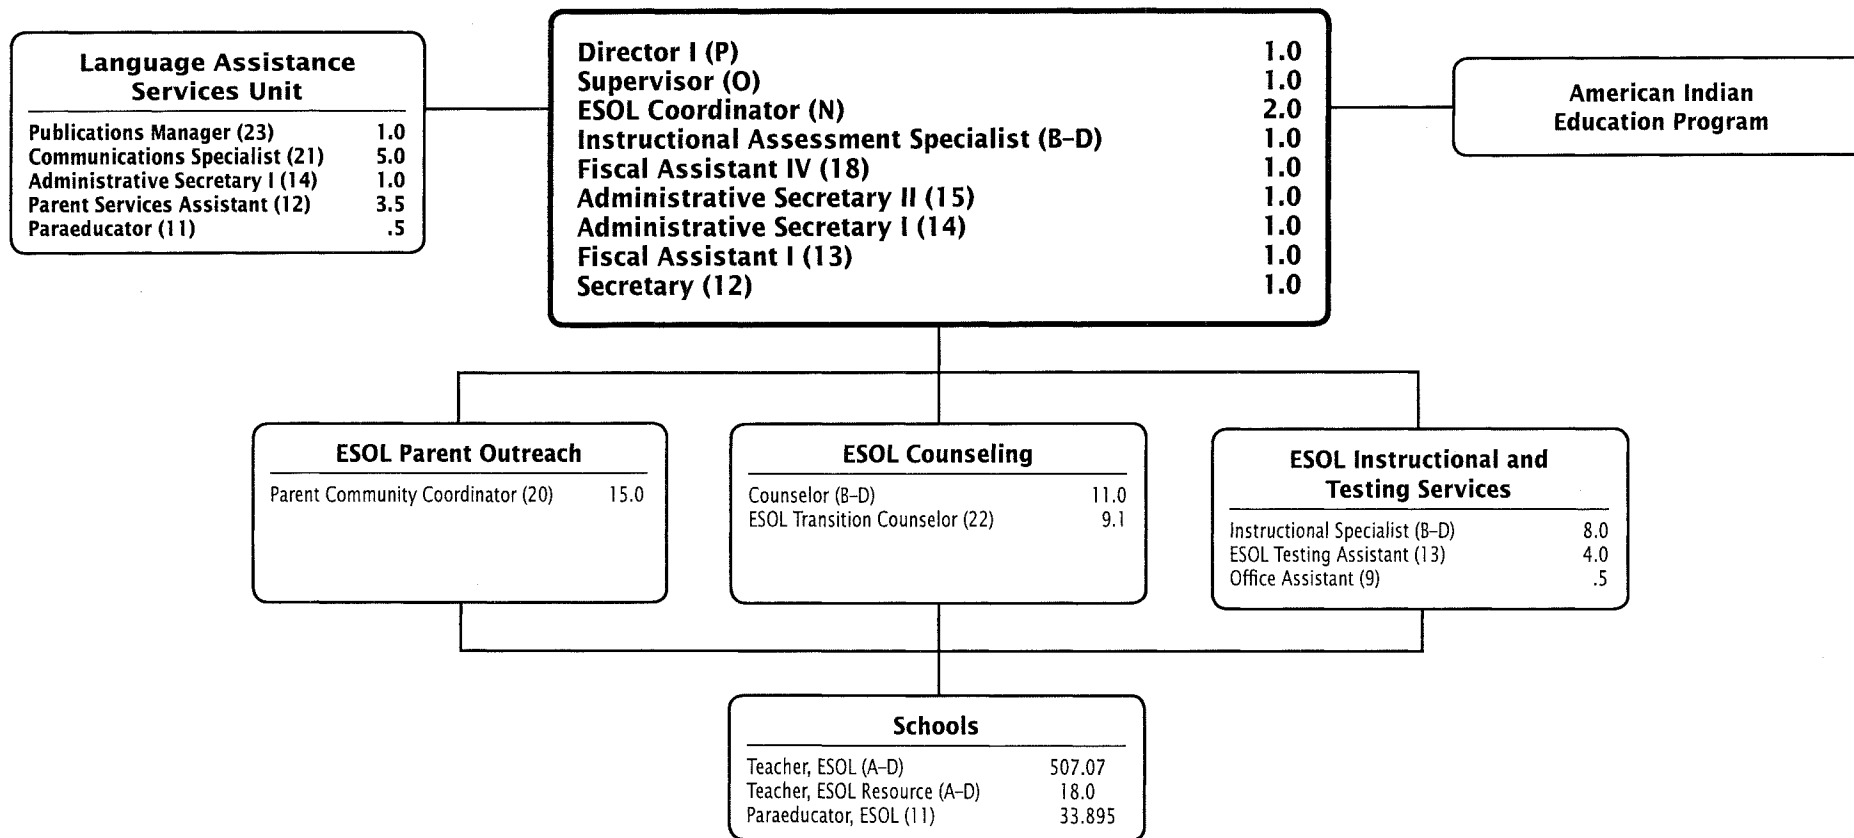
Language Assistance Services Unit

| | |
|---|---|
| Publications Manager (23) | 1.0 |
| Communications Specialist (21) | 5.0 |
| Administrative Secretary I (14) | 1.0 |
| Parent Services Assistant (12) | 3.5 |
| Paraeducator (11) | .5 |

| | |
|---|---|
| Director I (P) | 1.0 |
| Supervisor (O) | 1.0 |
| ESOL Coordinator (N) | 2.0 |
| Instructional Assessment Specialist (B–D) | 1.0 |
| Fiscal Assistant IV (18) | 1.0 |
| Administrative Secretary II (15) | 1.0 |
| Administrative Secretary I (14) | 1.0 |
| Fiscal Assistant I (13) | 1.0 |
| Secretary (12) | 1.0 |

American Indian Education Program

ESOL Parent Outreach

| | |
|---|---|
| Parent Community Coordinator (20) | 15.0 |

ESOL Counseling

| | |
|---|---|
| Counselor (B–D) | 11.0 |
| ESOL Transition Counselor (22) | 9.1 |

ESOL Instructional and Testing Services

| | |
|---|---|
| Instructional Specialist (B–D) | 8.0 |
| ESOL Testing Assistant (13) | 4.0 |
| Office Assistant (9) | .5 |

Schools

| | |
|---|---|
| Teacher, ESOL (A–D) | 507.07 |
| Teacher, ESOL Resource (A–D) | 18.0 |
| Paraeducator, ESOL (11) | 33.895 |